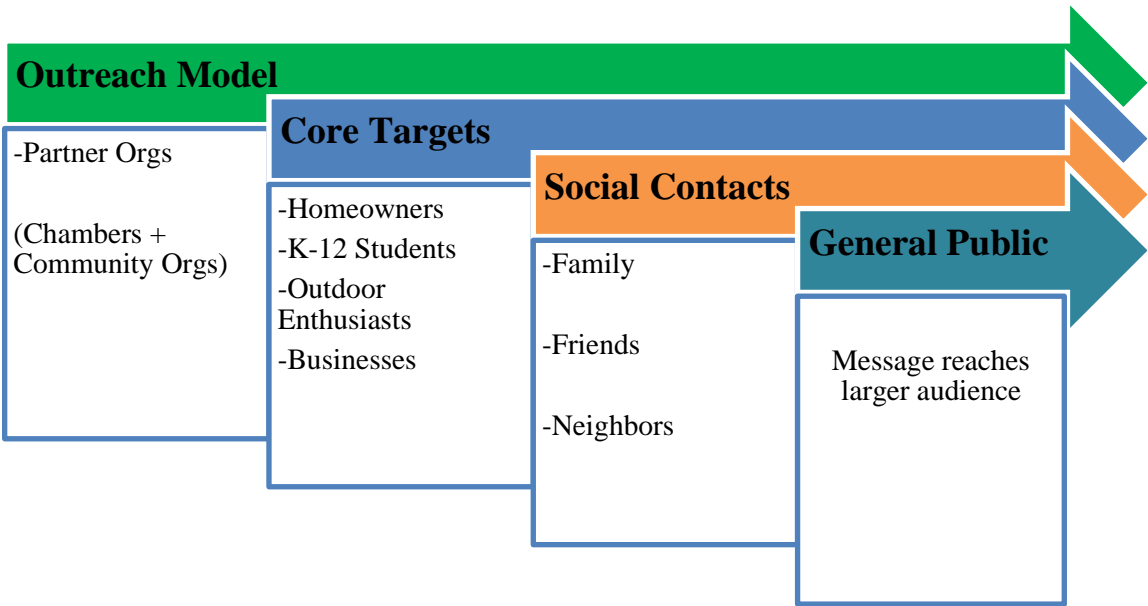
Outreach Model

-Partner Orgs

(Chambers + Community Orgs)

Core Targets

-Homeowners

-K-12 Students

-Outdoor Enthusiasts

-Businesses

Social Contacts

-Family

-Friends

-Neighbors

General Public

Message reaches larger audience